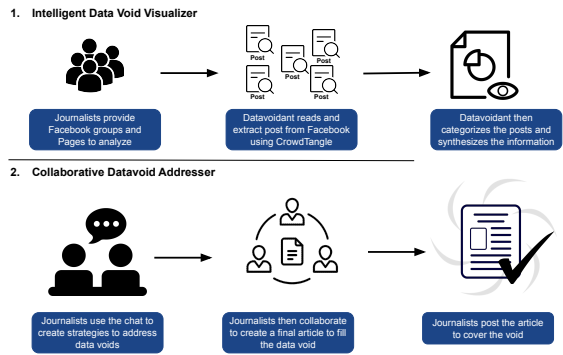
1. Intelligent Data Void Visualizer

Post

Post

Post

Post

Post

Journalists provide Facebook groups and Pages to analyze

Datavoidant reads and extract post from Facebook using CrowdTangle

Datavoidant then categorizes the posts and synthesizes the information

2. Collaborative Datavoid Addresser

Journalists use the chat to create strategies to address data voids

Journalists then collaborate to create a final article to fill the data void

Journalists post the article to cover the void